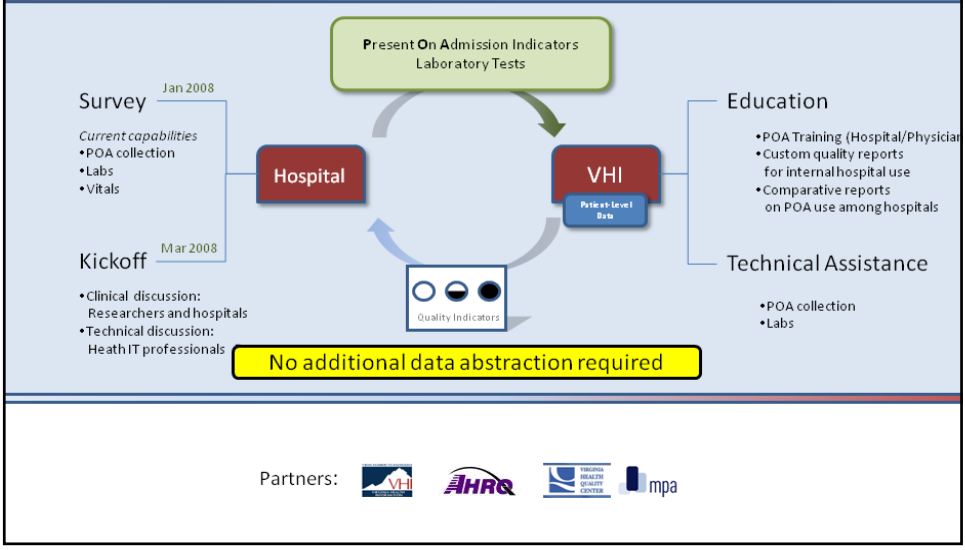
Present On Admission Indicators
Laboratory Tests

Survey
Jan 2008

Current capabilities
•POA collection
•Labs
•Vitals

Hospital

VHI
Patient-Level Data

Education
•POA Training (Hospital/Physician
•Custom quality reports for internal hospital use
•Comparative reports on POA use among hospitals

Mar 2008
Kickoff
•Clinical discussion: Researchers and hospitals
•Technical discussion: Heath IT professionals

Quality Indicators

Technical Assistance
•POA collection
•Labs

No additional data abstraction required

Partners: VHI AHRQ VIRGINIA HEALTH QUALITY CENTER mpa